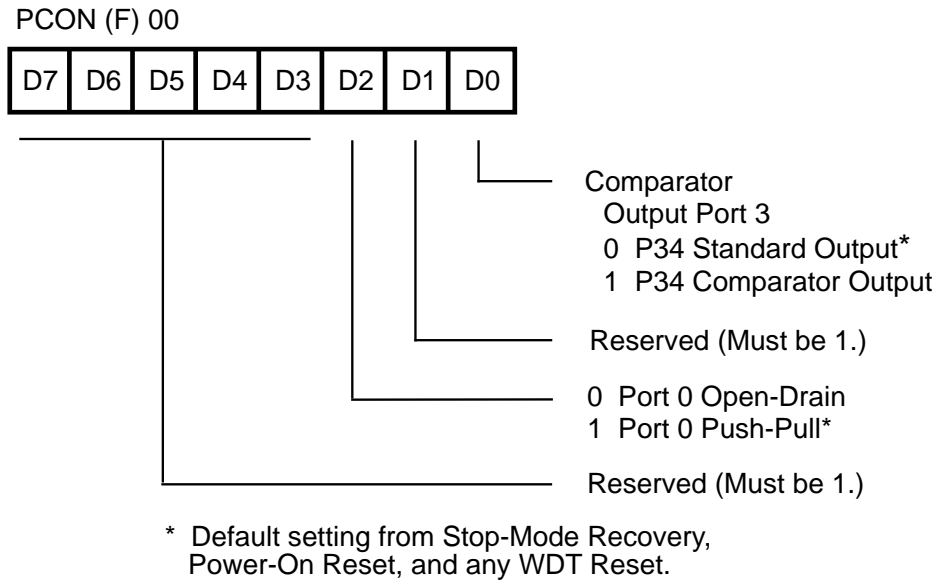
PCON (F) 00

| D7 | D6 | D5 | D4 | D3 | D2 | D1 | D0 |
|---|---|---|---|---|---|---|---|

Comparator
Output Port 3
0 P34 Standard Output*
1 P34 Comparator Output

Reserved (Must be 1.)

0 Port 0 Open-Drain
1 Port 0 Push-Pull*

Reserved (Must be 1.)

* Default setting from Stop-Mode Recovery, Power-On Reset, and any WDT Reset.